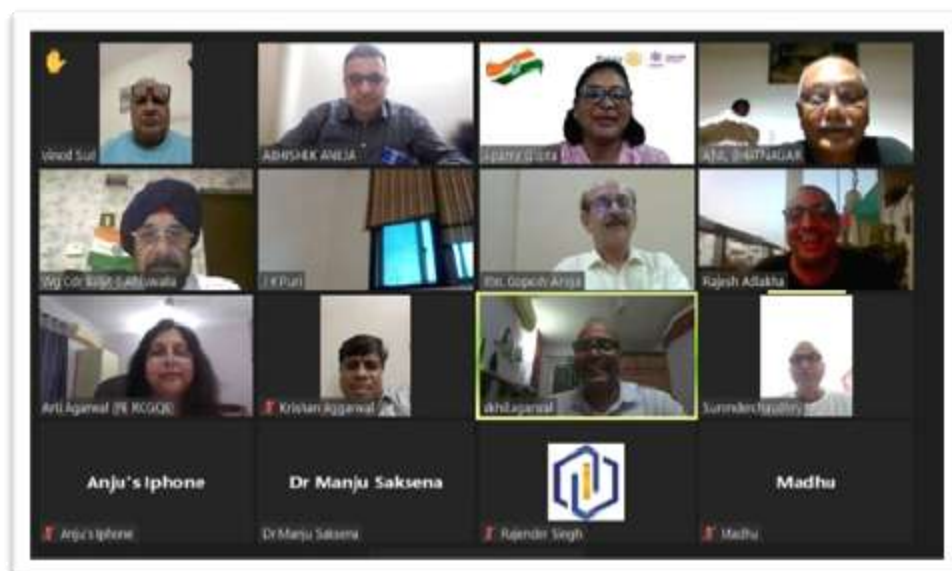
Vinod Suri

ABHISHEK ANEJA

Aparna Gupta

ANIL BHATNAGAR

Wg Cdr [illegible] Ahluwalia

J K Puri

Rtn. Gopesh Aneja

Rajesh Adlakha

Arti Agarwal (PE RCGGK)

Kishan Aggarwal

akhilagarwal

Surinder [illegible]

Anju's Iphone

Anju's Iphone

Dr Manju Saksena

Dr Manju Saksena

Rajender Singh

Madhu

Madhu